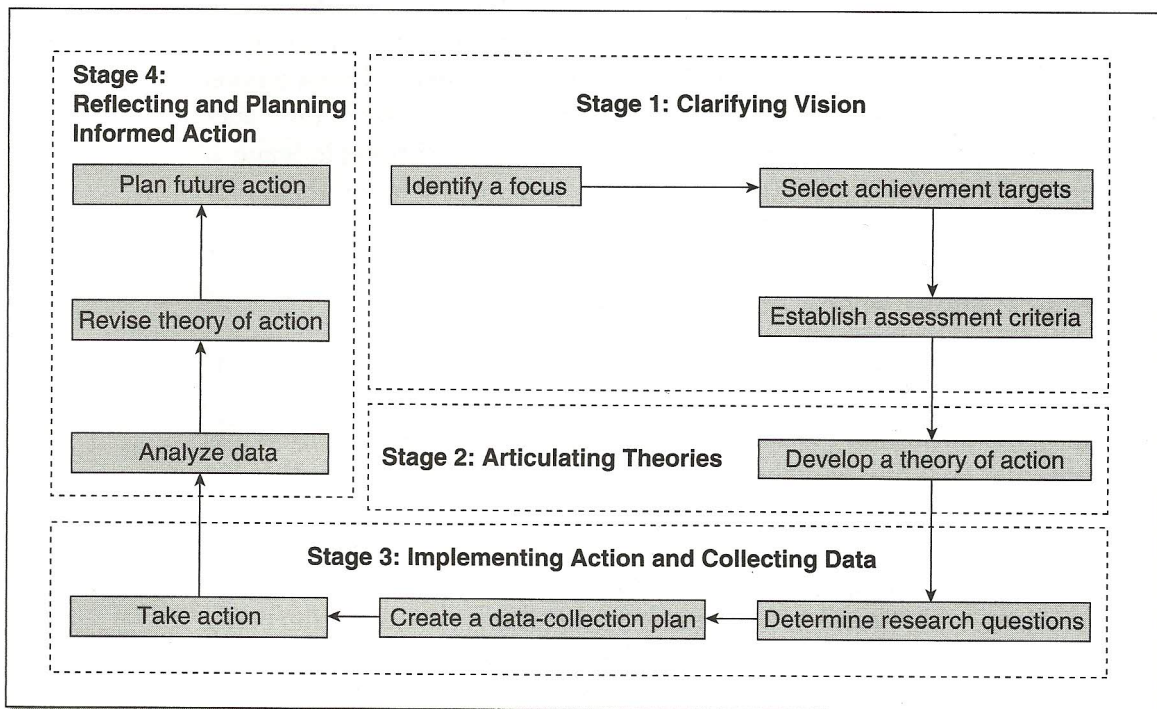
Stage 4:
Reflecting and Planning Informed Action

Plan future action

Revise theory of action

Analyze data

Stage 1: Clarifying Vision

Identify a focus

Select achievement targets

Establish assessment criteria

Stage 2: Articulating Theories

Develop a theory of action

Stage 3: Implementing Action and Collecting Data

Take action

Create a data-collection plan

Determine research questions